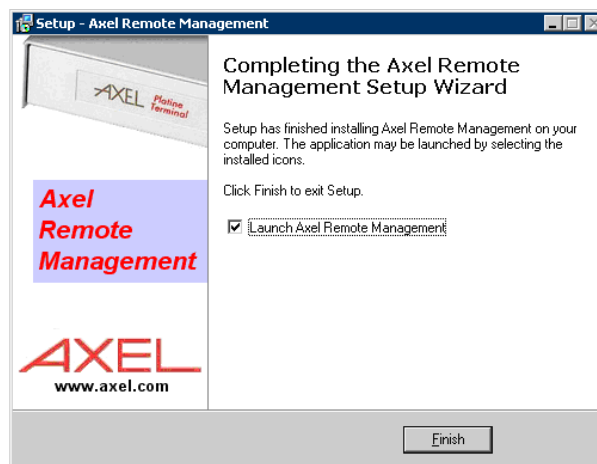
Setup - Axel Remote Management

AXEL Platine Terminal

Axel Remote Management

AXEL
www.axel.com

Completing the Axel Remote Management Setup Wizard

Setup has finished installing Axel Remote Management on your computer. The application may be launched by selecting the installed icons.

Click Finish to exit Setup.

Launch Axel Remote Management

Finish